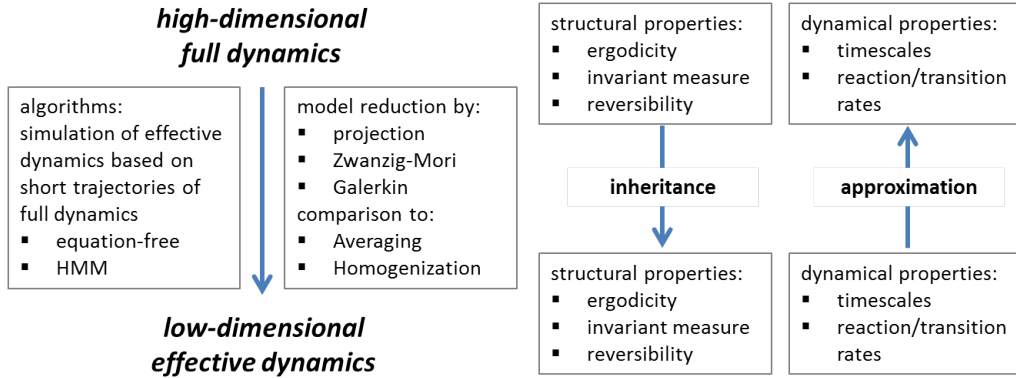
high-dimensional full dynamics

algorithms:
simulation of effective dynamics based on short trajectories of full dynamics
▪ equation-free
▪ HMM

model reduction by:
▪ projection
▪ Zwanzig-Mori
▪ Galerkin
comparison to:
▪ Averaging
▪ Homogenization

low-dimensional effective dynamics

structural properties:
▪ ergodicity
▪ invariant measure
▪ reversibility

dynamical properties:
▪ timescales
▪ reaction/transition rates

inheritance

approximation

structural properties:
▪ ergodicity
▪ invariant measure
▪ reversibility

dynamical properties:
▪ timescales
▪ reaction/transition rates